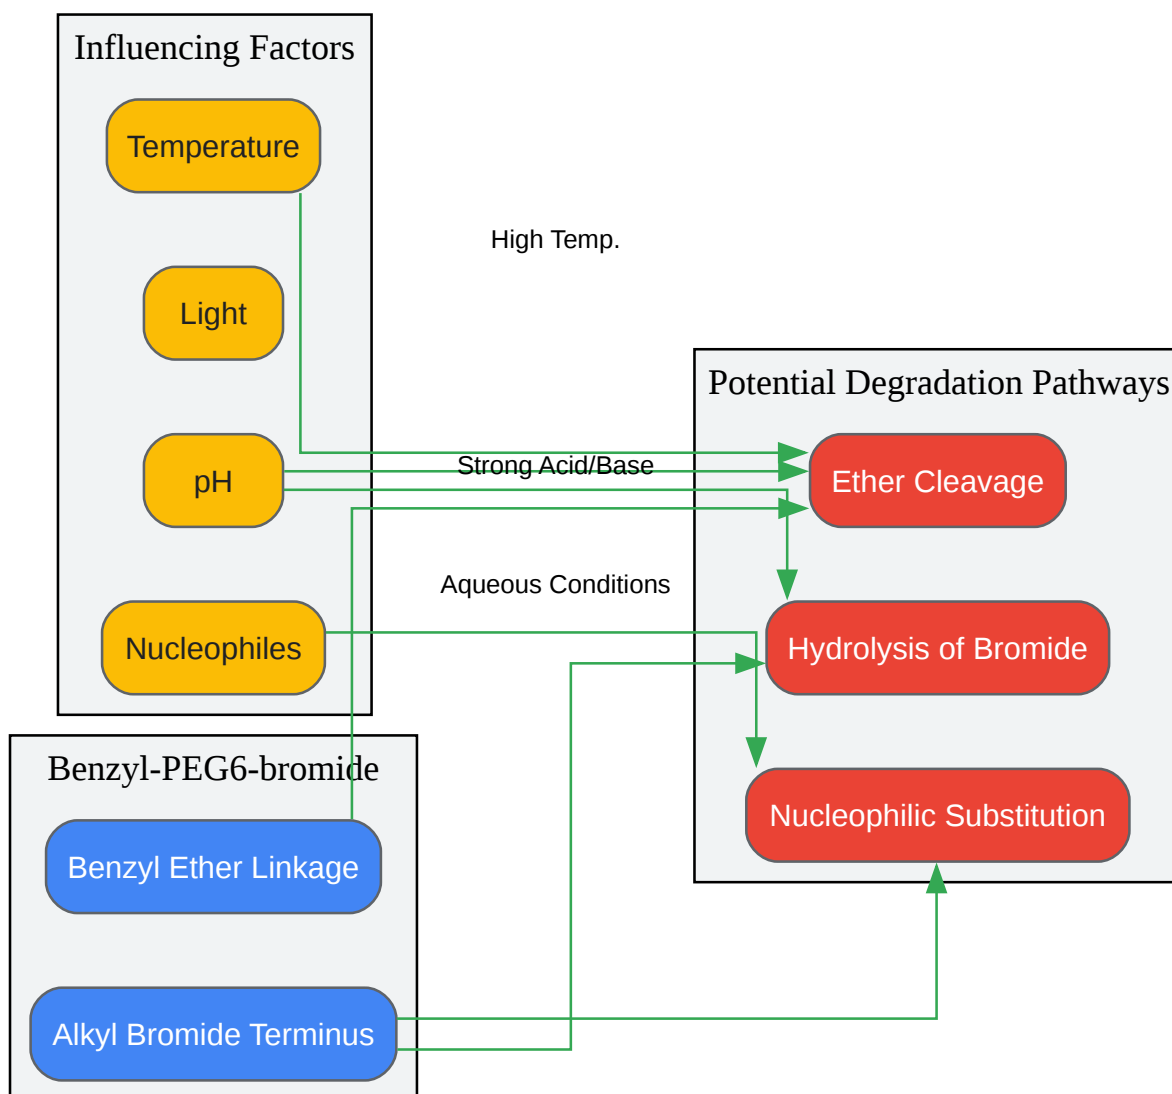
Influencing Factors

Temperature

Light

pH

Nucleophiles

High Temp.

Strong Acid/Base

Aqueous Conditions

Potential Degradation Pathways

Ether Cleavage

Hydrolysis of Bromide

Nucleophilic Substitution

Benzyl-PEG6-bromide

Benzyl Ether Linkage

Alkyl Bromide Terminus